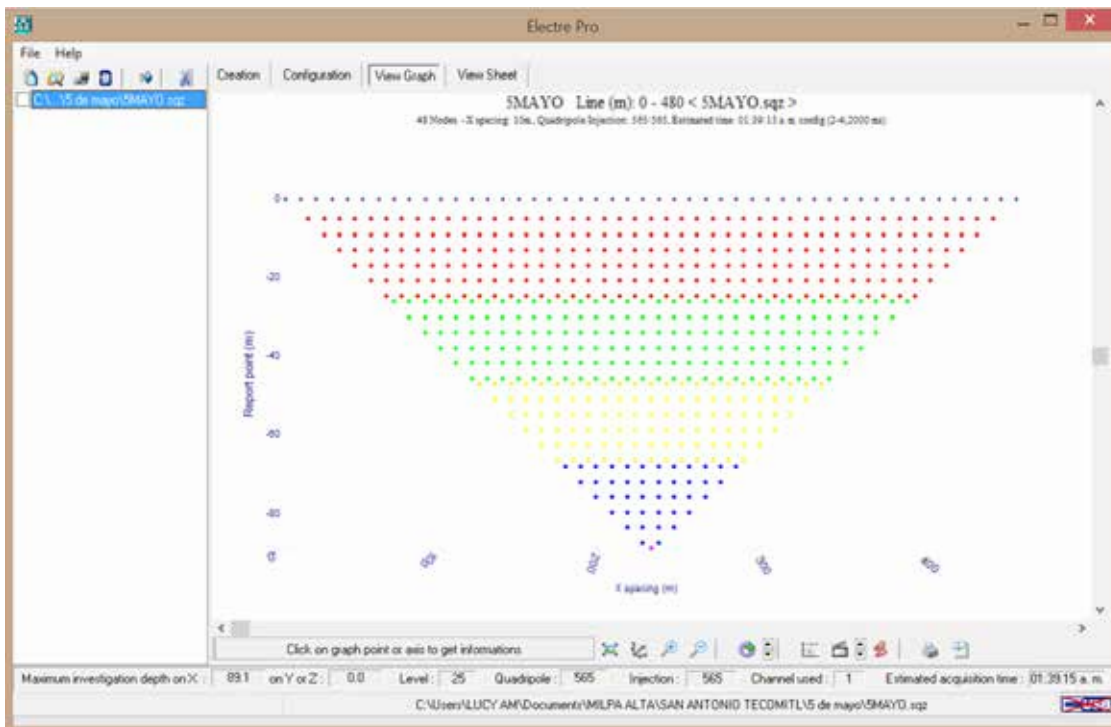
Electre Pro

File Help

C:\...\5 de mayo\5MAYO.sqz

Creation | Configuration | View Graph | View Sheet

5MAYO Line (m): 0 - 480 < 5MAYO.sqz >

48 Nodes - X spacing: 10m, Quadripole Injection: 565-565, Estimated time: 01:39:15 a.m. config (2-4,2000 ms)

0
20
40
60
80

Report point (m)

0
100
200
300
400

X spacing (m)

Click on graph point or axis to get informations

Maximum investigation depth on X : 89.1 on Y or Z : 0.0 Level : 25 Quadripole : 565 Injection : 565 Channel used : 1 Estimated acquisition time : 01:39:15 a.m.

C:\Users\LUCY AM\Documents\MILPA ALTA\SAN ANTONIO TECOMITL\5 de mayo\5MAYO.sqz